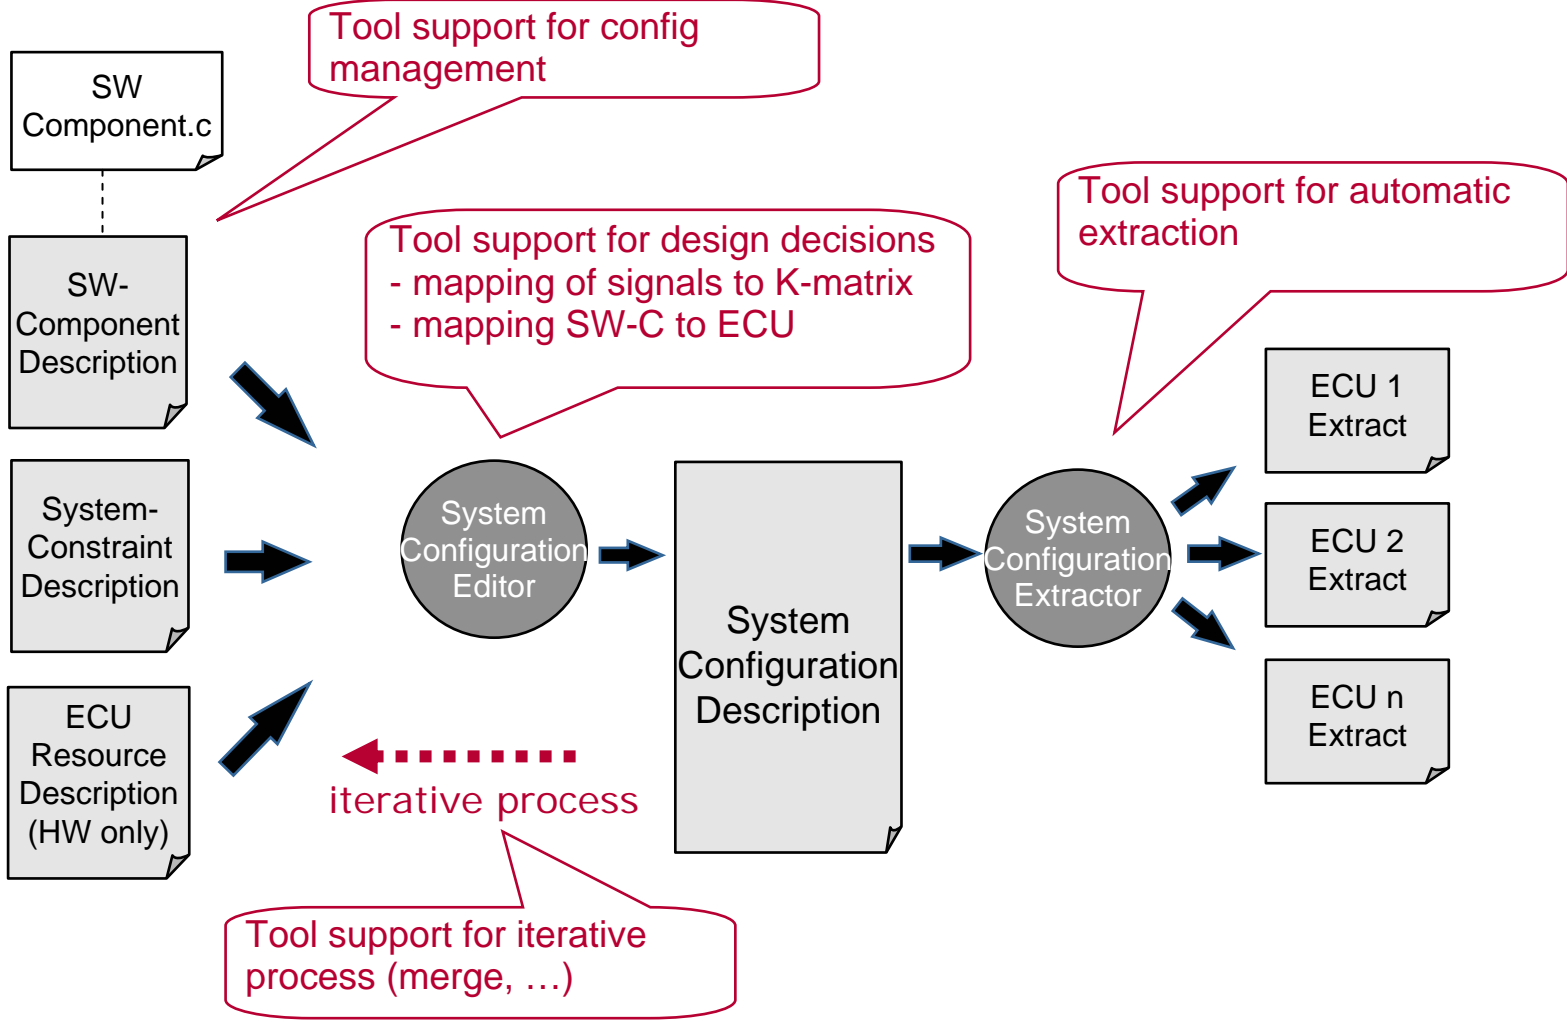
SW Component.c

Tool support for config management

SW-Component Description

System-Constraint Description

ECU Resource Description (HW only)

Tool support for design decisions
- mapping of signals to K-matrix
- mapping SW-C to ECU

System Configuration Editor

System Configuration Description

Tool support for automatic extraction

System Configuration Extractor

ECU 1 Extract

ECU 2 Extract

ECU n Extract

iterative process

Tool support for iterative process (merge, …)